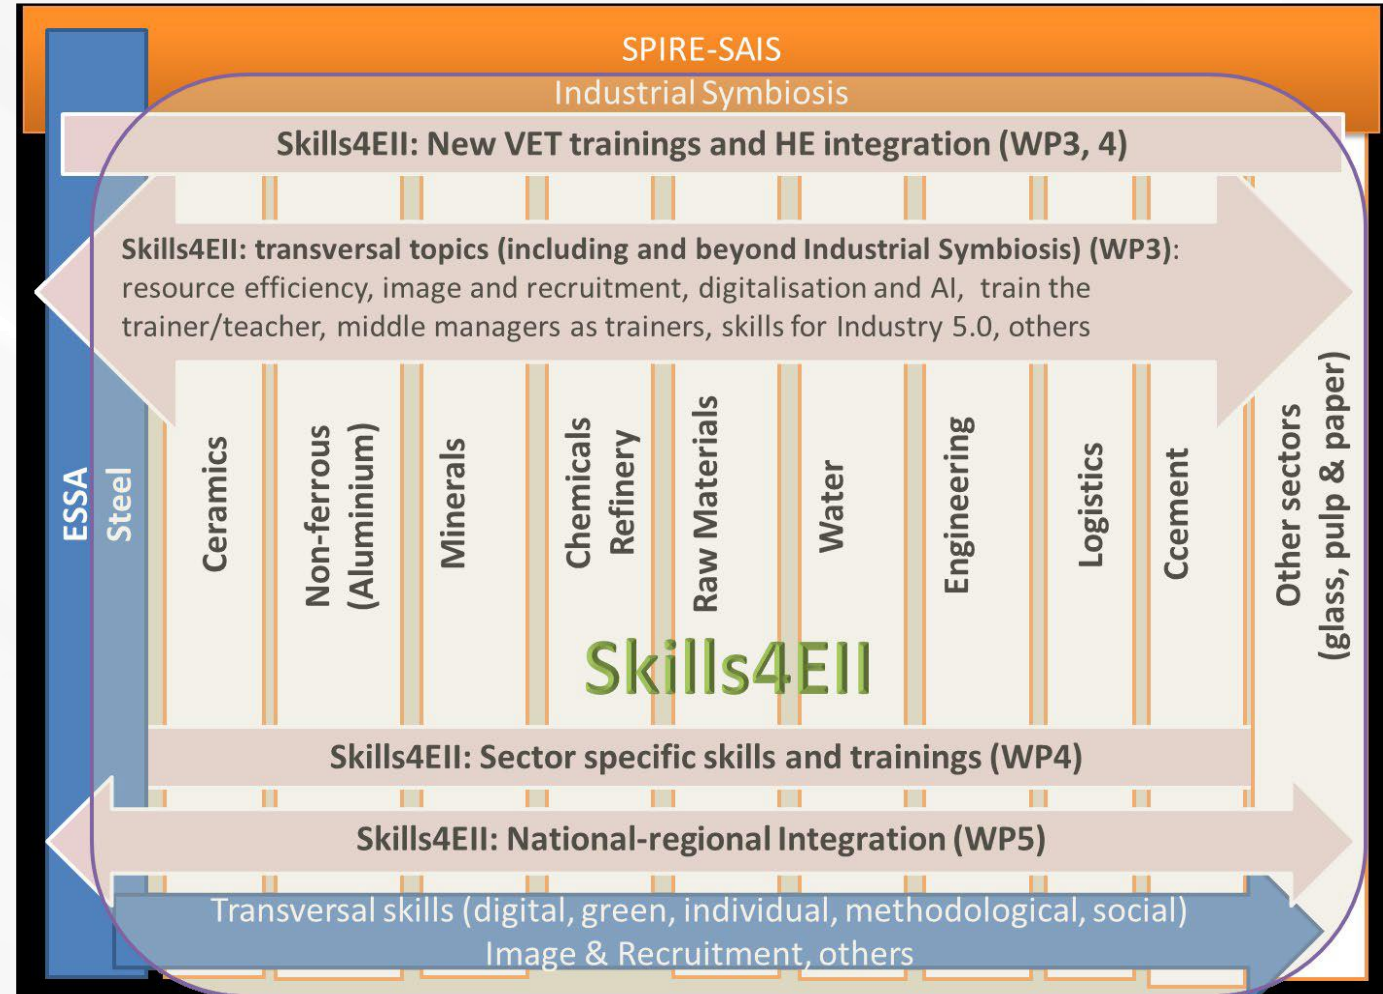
SPIRE-SAIS

Industrial Symbiosis

Skills4EII: New VET trainings and HE integration (WP3, 4)

Skills4EII: transversal topics (including and beyond Industrial Symbiosis) (WP3): resource efficiency, image and recruitment, digitalisation and AI, train the trainer/teacher, middle managers as trainers, skills for Industry 5.0, others

ESSA

Steel

Ceramics

Non-ferrous (Aluminium)

Minerals

Chemicals Refinery

Raw Materials

Water

Engineering

Logistics

Ccement

Other sectors (glass, pulp & paper)

Skills4EII

Skills4EII: Sector specific skills and trainings (WP4)

Skills4EII: National-regional Integration (WP5)

Transversal skills (digital, green, individual, methodological, social)
Image & Recruitment, others